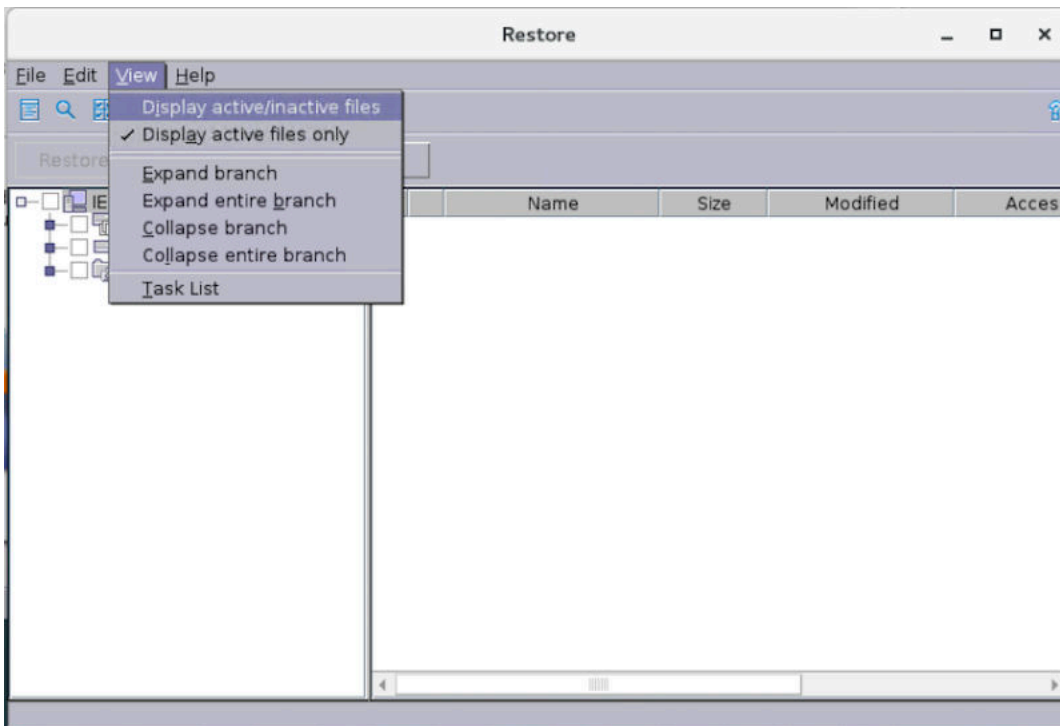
Restore

File Edit View Help

Display active/inactive files
✓ Display active files only
Expand branch
Expand entire branch
Collapse branch
Collapse entire branch
Task List

Restore

IE

| | Name | Size | Modified | Acces |
|---|---|---|---|---|